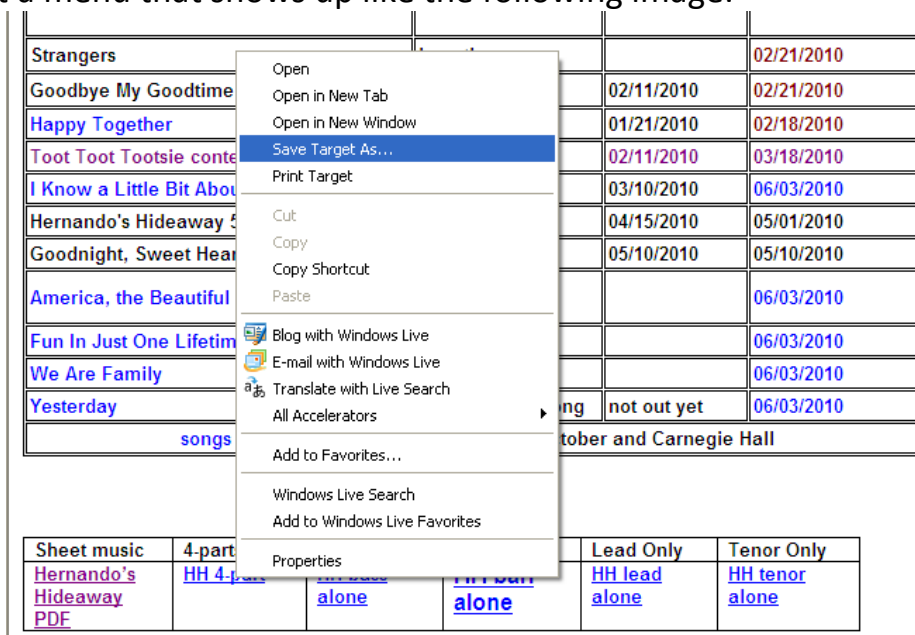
t a menu that shows up like the following image.

| Strangers | | | 02/21/2010 |
|---|---|---|---|
| Goodbye My Goodtime | | 02/11/2010 | 02/21/2010 |
| Happy Together | | 01/21/2010 | 02/18/2010 |
| Toot Toot Tootsie conte | | 02/11/2010 | 03/18/2010 |
| I Know a Little Bit Abou | | 03/10/2010 | 06/03/2010 |
| Hernando's Hideaway 5 | | 04/15/2010 | 05/01/2010 |
| Goodnight, Sweet Hear | | 05/10/2010 | 05/10/2010 |
| America, the Beautiful | | | 06/03/2010 |
| Fun In Just One Lifetim | | | 06/03/2010 |
| We Are Family | | | 06/03/2010 |
| Yesterday | ng | not out yet | 06/03/2010 |

songs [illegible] tober and Carnegie Hall

Open
Open in New Tab
Open in New Window
Save Target As...
Print Target
Cut
Copy
Copy Shortcut
Paste
Blog with Windows Live
E-mail with Windows Live
Translate with Live Search
All Accelerators
Add to Favorites...
Windows Live Search
Add to Windows Live Favorites
Properties

| Sheet music | 4-part | | | Lead Only | Tenor Only |
|---|---|---|---|---|---|
| Hernando's Hideaway PDF | HH 4-part | HH bass alone | HH bari alone | HH lead alone | HH tenor alone |